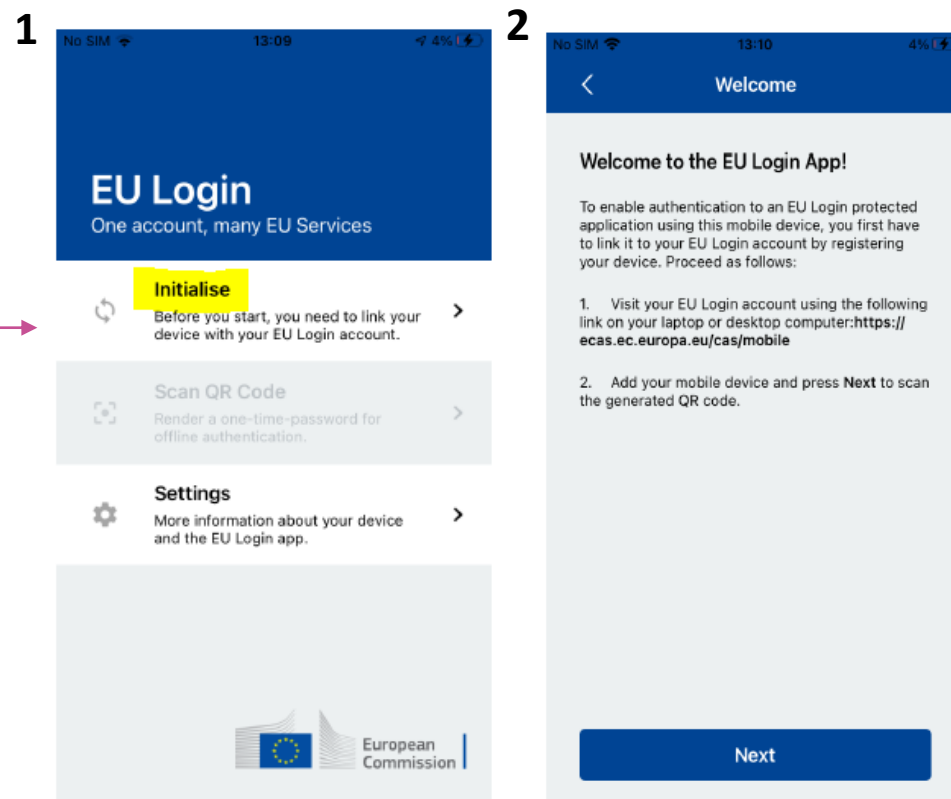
1

No SIM 13:09 4%

EU Login
One account, many EU Services

Initialise
Before you start, you need to link your device with your EU Login account.

Scan QR Code
Render a one-time-password for offline authentication.

Settings
More information about your device and the EU Login app.

European Commission

2

No SIM 13:10 4%

Welcome

Welcome to the EU Login App!

To enable authentication to an EU Login protected application using this mobile device, you first have to link it to your EU Login account by registering your device. Proceed as follows:

1. Visit your EU Login account using the following link on your laptop or desktop computer:https://ecas.ec.europa.eu/cas/mobile

2. Add your mobile device and press Next to scan the generated QR code.

Next